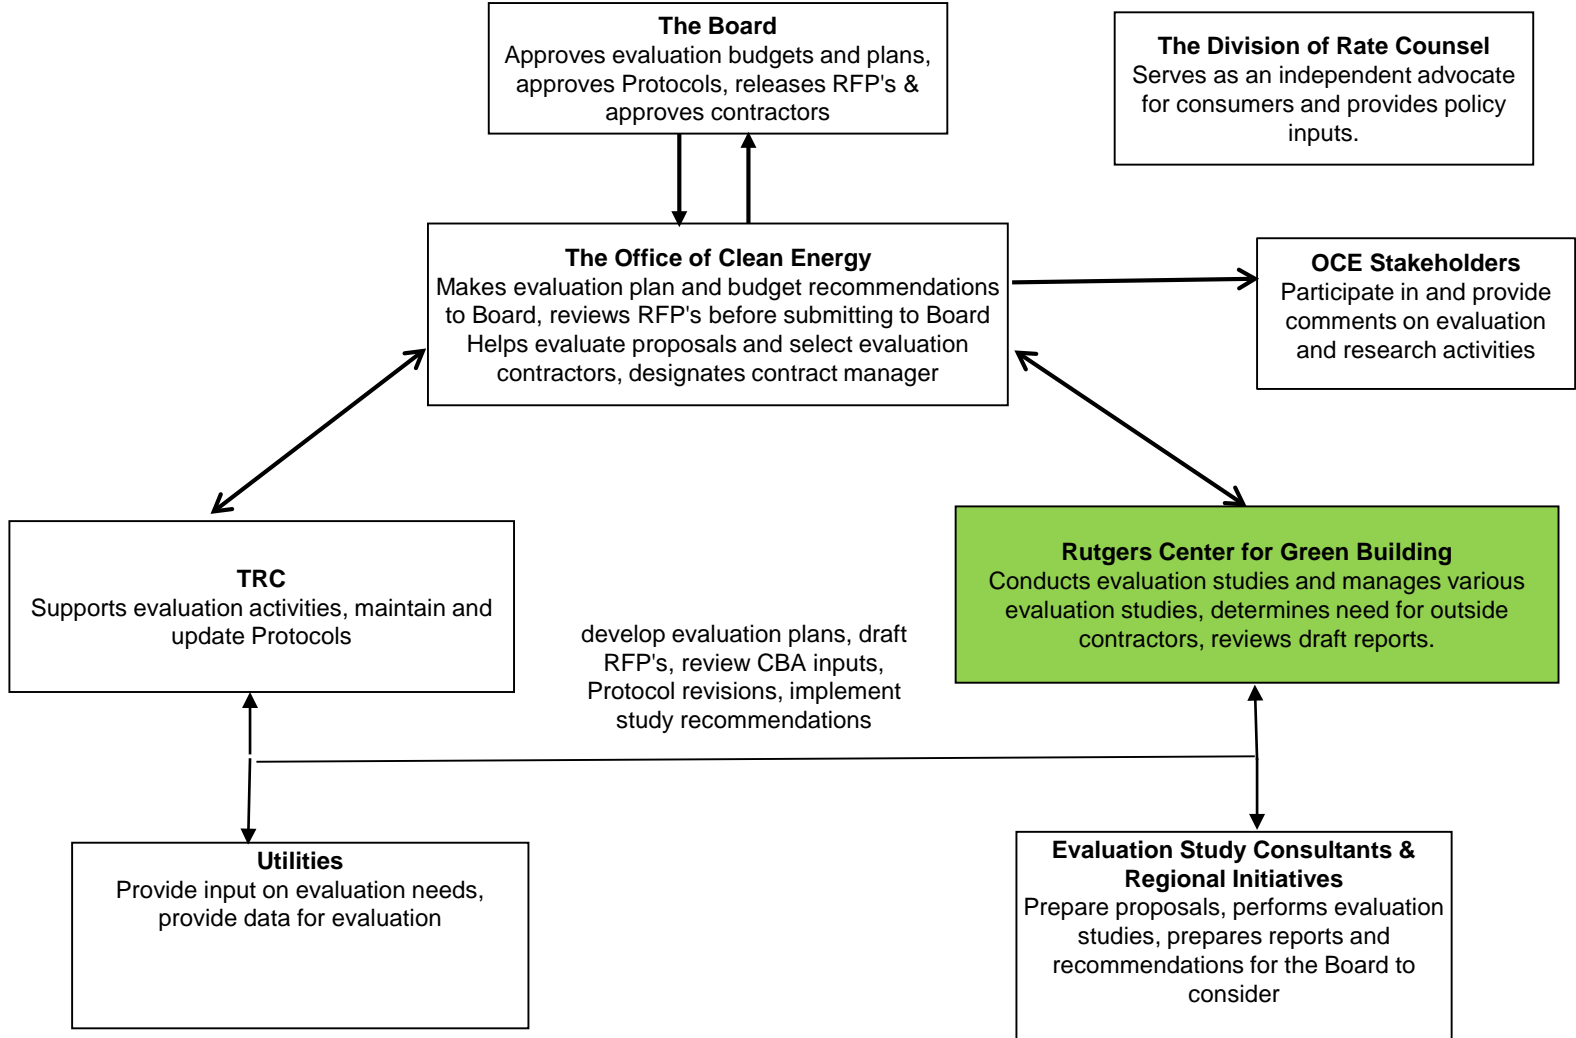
The Board
Approves evaluation budgets and plans, approves Protocols, releases RFP's & approves contractors

The Division of Rate Counsel
Serves as an independent advocate for consumers and provides policy inputs.

The Office of Clean Energy
Makes evaluation plan and budget recommendations to Board, reviews RFP's before submitting to Board Helps evaluate proposals and select evaluation contractors, designates contract manager

OCE Stakeholders
Participate in and provide comments on evaluation and research activities

TRC
Supports evaluation activities, maintain and update Protocols

Rutgers Center for Green Building
Conducts evaluation studies and manages various evaluation studies, determines need for outside contractors, reviews draft reports.

develop evaluation plans, draft RFP's, review CBA inputs, Protocol revisions, implement study recommendations

Utilities
Provide input on evaluation needs, provide data for evaluation

Evaluation Study Consultants & Regional Initiatives
Prepare proposals, performs evaluation studies, prepares reports and recommendations for the Board to consider